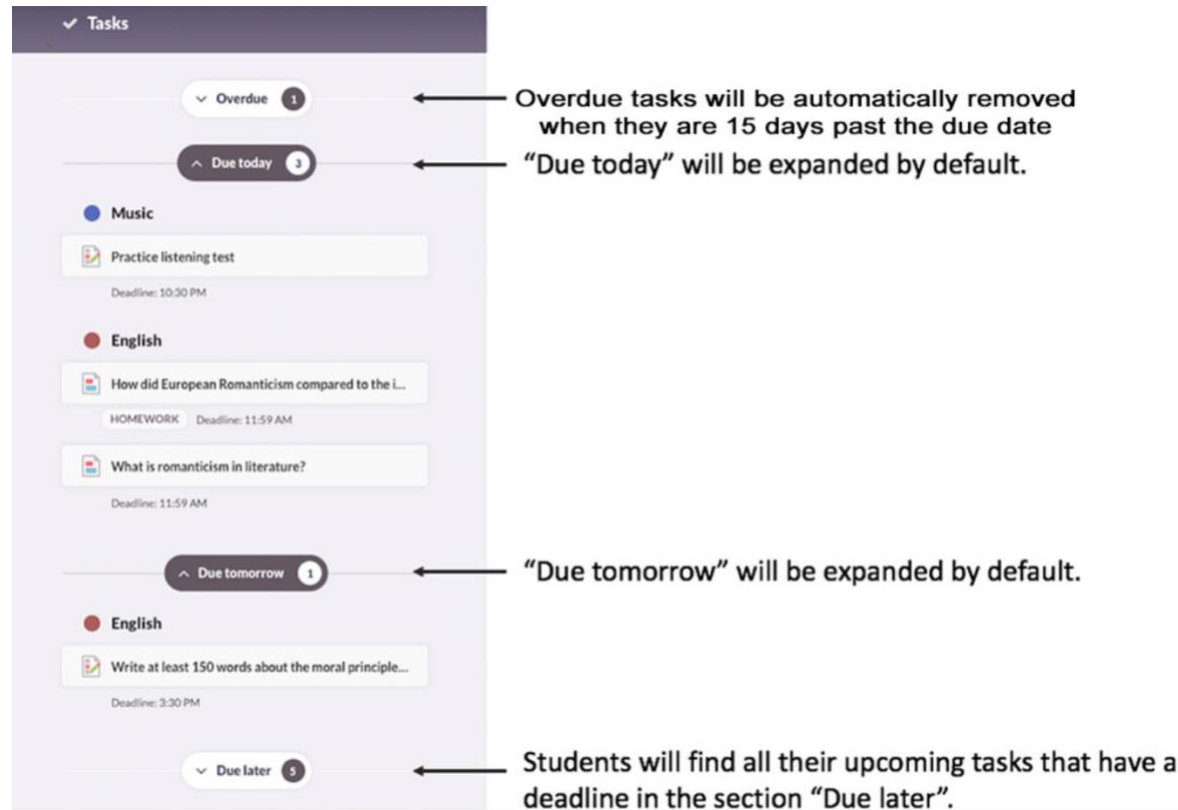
Tasks

Overdue 1

Overdue tasks will be automatically removed when they are 15 days past the due date

Due today 3

"Due today" will be expanded by default.

Music

Practice listening test

Deadline: 10:30 PM

English

How did European Romanticism compared to the i...

HOMEWORK Deadline: 11:59 AM

What is romanticism in literature?

Deadline: 11:59 AM

Due tomorrow 1

"Due tomorrow" will be expanded by default.

English

Write at least 150 words about the moral principle...

Deadline: 3:30 PM

Due later 5

Students will find all their upcoming tasks that have a deadline in the section "Due later".